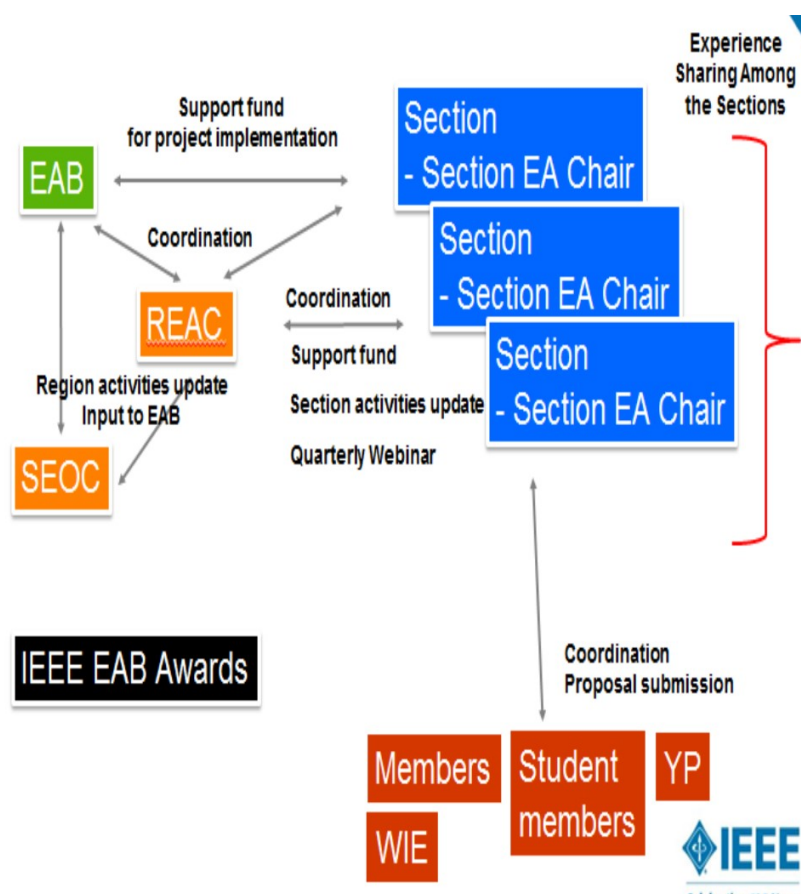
Experience Sharing Among the Sections

Support fund for project implementation

EAB

Section
- Section EA Chair

Coordination

Section
- Section EA Chair

REAC

Coordination

Support fund

Section
- Section EA Chair

Region activities update Input to EAB

Section activities update

Quarterly Webinar

SEOC

IEEE EAB Awards

Coordination
Proposal submission

Members

Student members

YP

WIE

IEEE